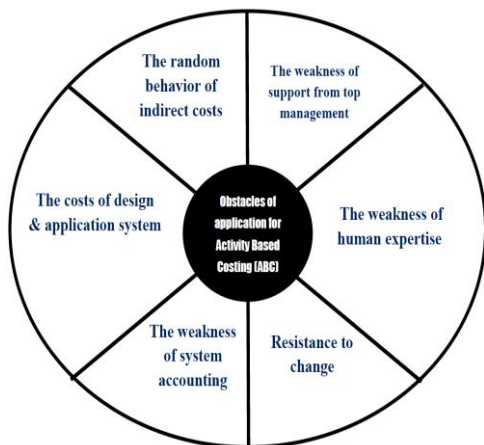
Obstacles of application for Activity Based Costing (ABC)

The random behavior of indirect costs

The weakness of support from top management

The weakness of human expertise

Resistance to change

The weakness of system accounting

The costs of design & application system